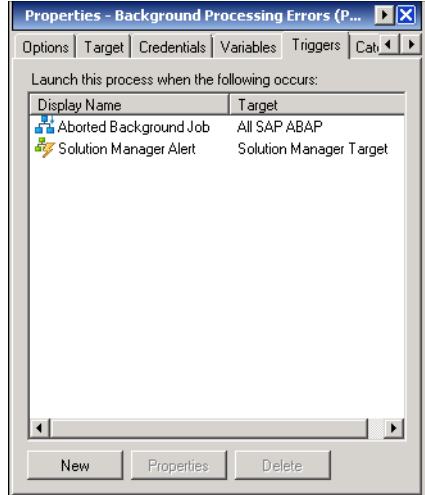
Properties - Background Processing Errors (P...

Options | Target | Credentials | Variables | Triggers | Cat

Launch this process when the following occurs:

| Display Name | Target |
|---|---|
| Aborted Background Job | All SAP ABAP |
| Solution Manager Alert | Solution Manager Target |

New | Properties | Delete